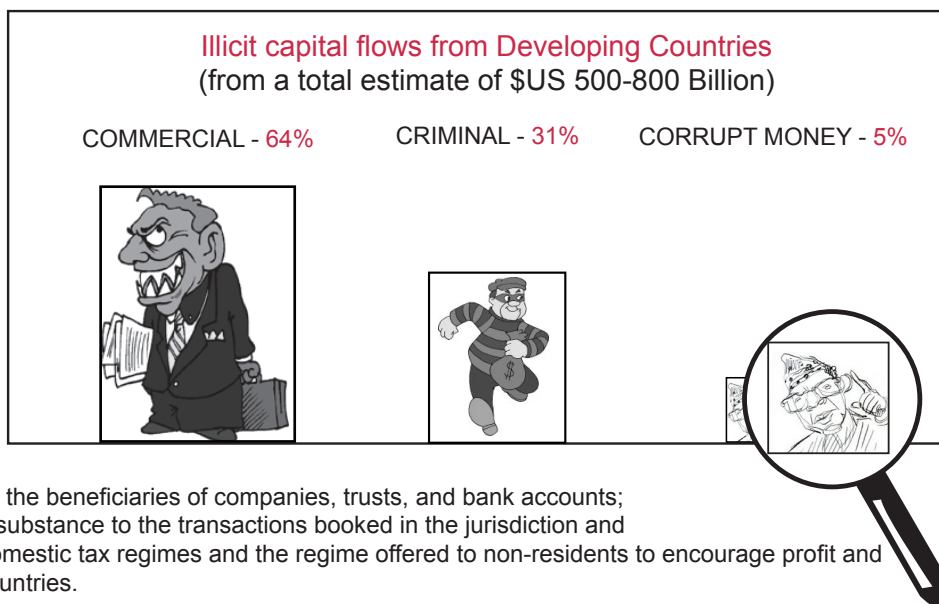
Illicit capital flows from Developing Countries
(from a total estimate of $US 500-800 Billion)

COMMERCIAL - 64%

CRIMINAL - 31%

CORRUPT MONEY - 5%

$

the beneficiaries of companies, trusts, and bank accounts;
substance to the transactions booked in the jurisdiction and
omestic tax regimes and the regime offered to non-residents to encourage profit and
untries.